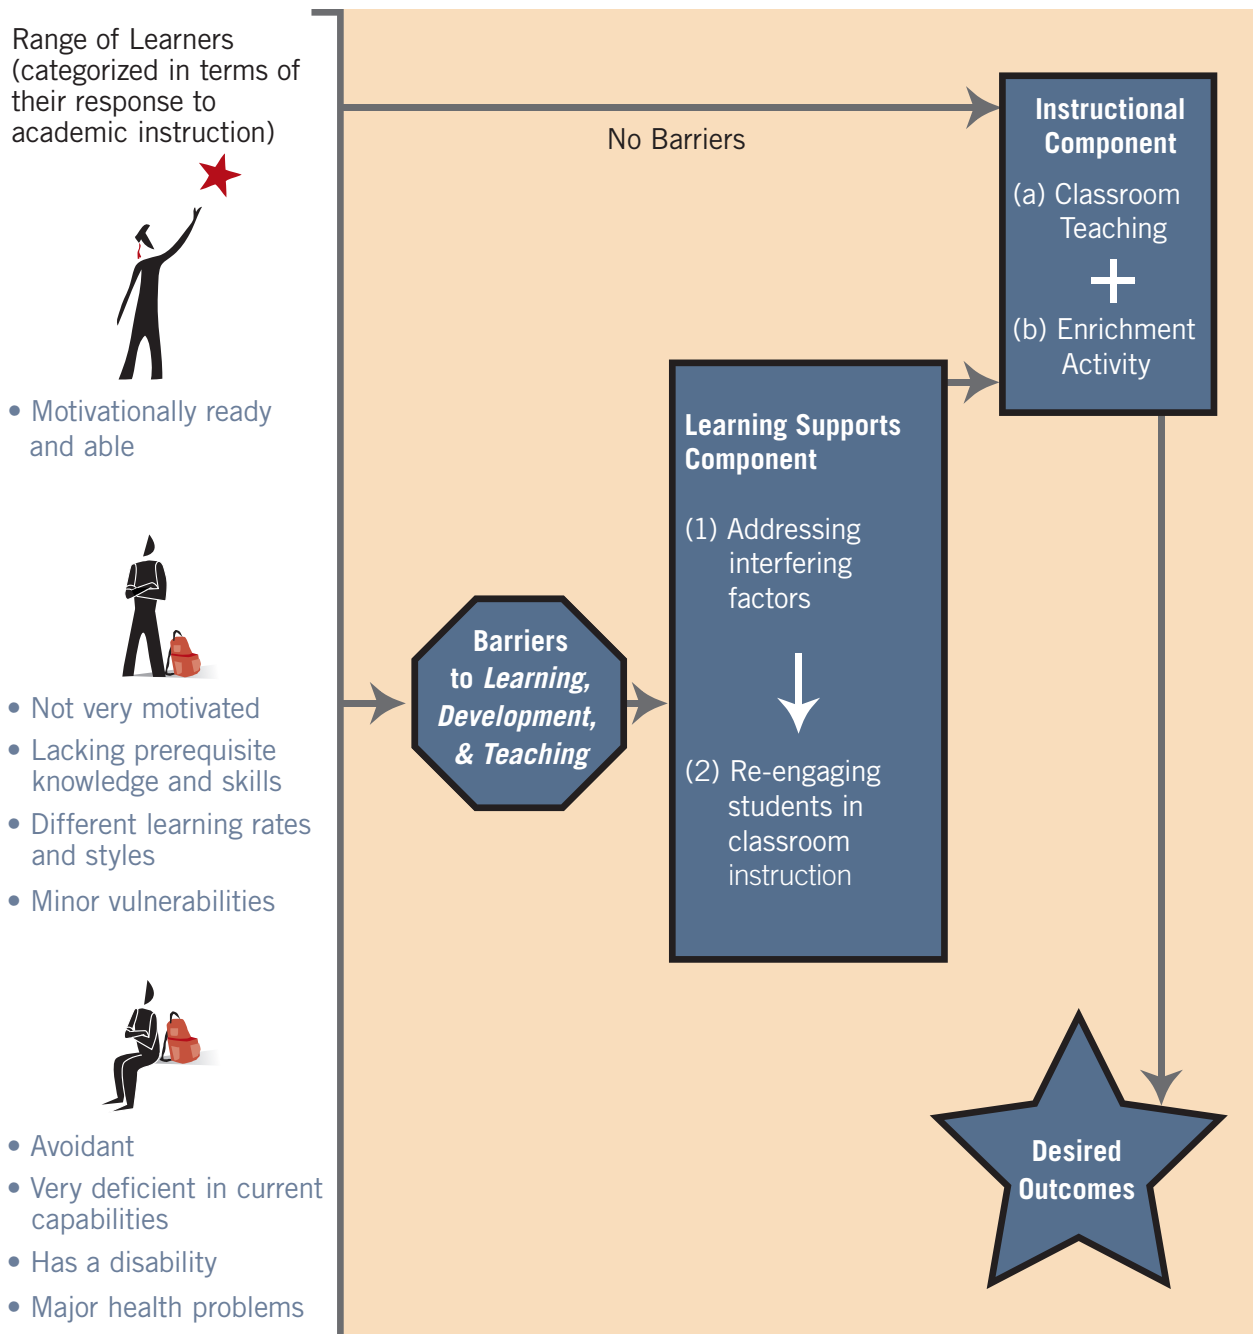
Range of Learners (categorized in terms of their response to academic instruction)

• Motivationally ready and able

• Not very motivated
• Lacking prerequisite knowledge and skills
• Different learning rates and styles
• Minor vulnerabilities

• Avoidant
• Very deficient in current capabilities
• Has a disability
• Major health problems

No Barriers

Instructional Component
(a) Classroom Teaching
+
(b) Enrichment Activity

Barriers to *Learning, Development, & Teaching*

Learning Supports Component
(1) Addressing interfering factors
(2) Re-engaging students in classroom instruction

Desired Outcomes